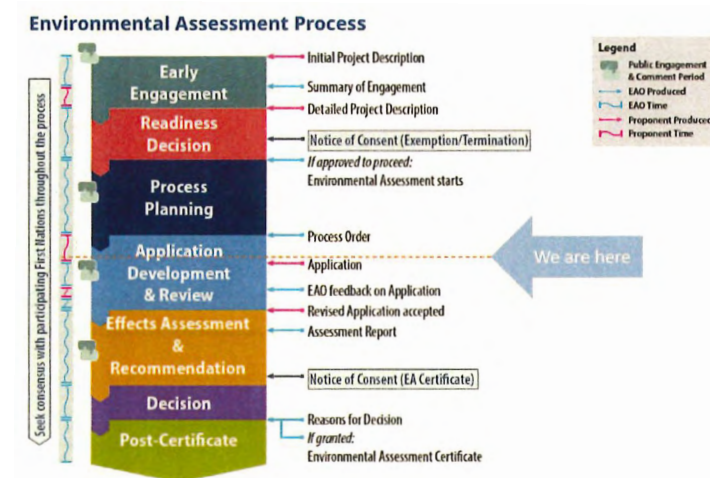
Environmental Assessment Process

Seek consensus with participating First Nations throughout the process

Early Engagement

Readiness Decision

Process Planning

Application Development & Review

Effects Assessment & Recommendation

Decision

Post-Certificate

Initial Project Description

Summary of Engagement

Detailed Project Description

Notice of Consent (Exemption/Termination)

If approved to proceed:
Environmental Assessment starts

Process Order

Application

EAO feedback on Application

Revised Application accepted

Assessment Report

Notice of Consent (EA Certificate)

Reasons for Decision

If granted:
Environmental Assessment Certificate

We are here

Legend
Public Engagement & Comment Period
EAO Produced
EAO Time
Proponent Produced
Proponent Time